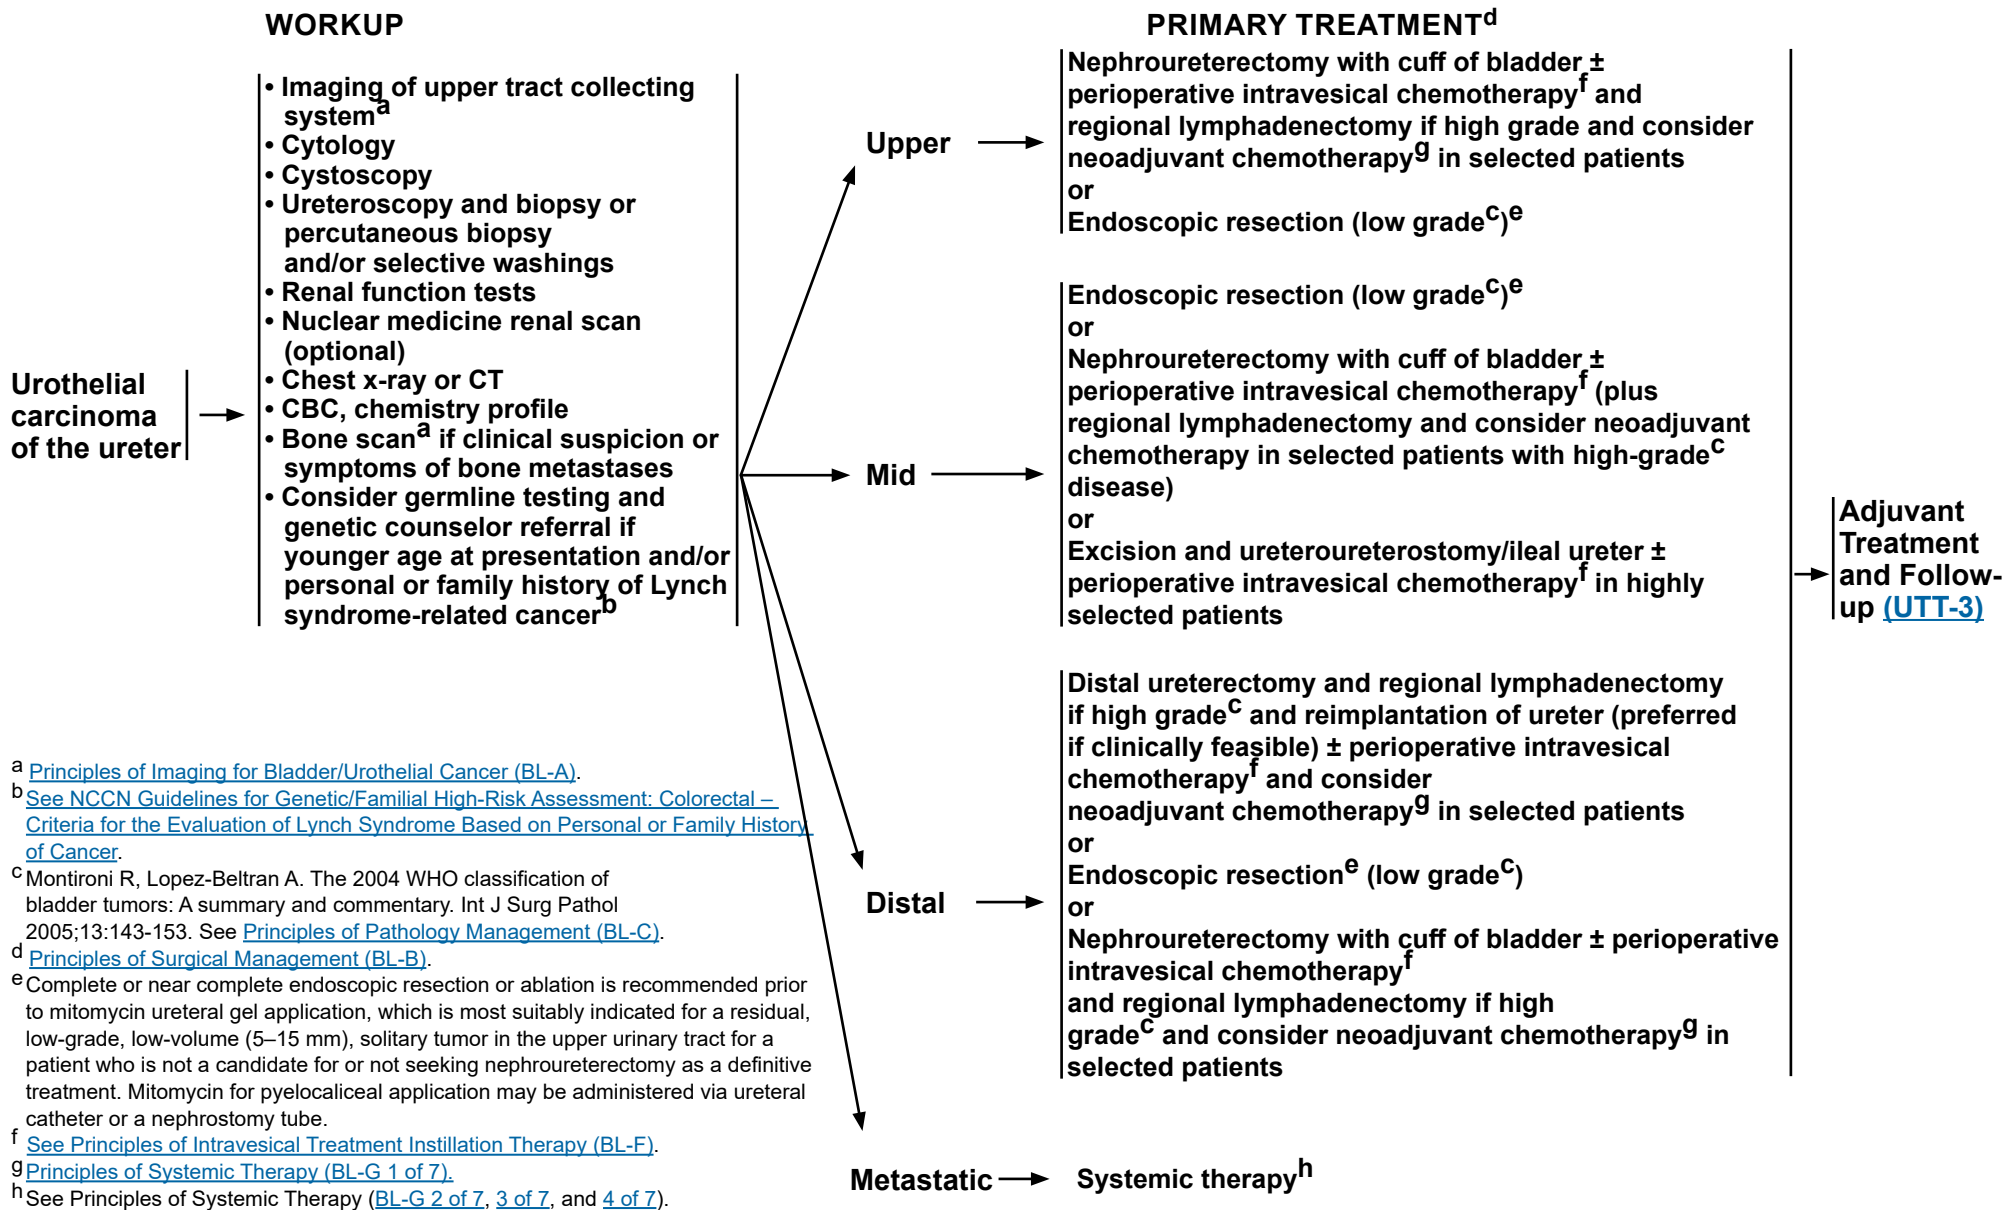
WORKUP

PRIMARY TREATMENT$^{d}$

Urothelial carcinoma of the ureter

• Imaging of upper tract collecting system$^{a}$
• Cytology
• Cystoscopy
• Ureteroscopy and biopsy or percutaneous biopsy and/or selective washings
• Renal function tests
• Nuclear medicine renal scan (optional)
• Chest x-ray or CT
• CBC, chemistry profile
• Bone scan$^{a}$ if clinical suspicion or symptoms of bone metastases
• Consider germline testing and genetic counselor referral if younger age at presentation and/or personal or family history of Lynch syndrome-related cancer$^{b}$

Upper

Nephroureterectomy with cuff of bladder ± perioperative intravesical chemotherapy$^{f}$ and regional lymphadenectomy if high grade and consider neoadjuvant chemotherapy$^{g}$ in selected patients
or
Endoscopic resection (low grade$^{c}$)$^{e}$

Mid

Endoscopic resection (low grade$^{c}$)$^{e}$
or
Nephroureterectomy with cuff of bladder ± perioperative intravesical chemotherapy$^{f}$ (plus regional lymphadenectomy and consider neoadjuvant chemotherapy in selected patients with high-grade$^{c}$ disease)
or
Excision and ureteroureterostomy/ileal ureter ± perioperative intravesical chemotherapy$^{f}$ in highly selected patients

Distal

Distal ureterectomy and regional lymphadenectomy if high grade$^{c}$ and reimplantation of ureter (preferred if clinically feasible) ± perioperative intravesical chemotherapy$^{f}$ and consider neoadjuvant chemotherapy$^{g}$ in selected patients
or
Endoscopic resection$^{e}$ (low grade$^{c}$)
or
Nephroureterectomy with cuff of bladder ± perioperative intravesical chemotherapy$^{f}$ and regional lymphadenectomy if high grade$^{c}$ and consider neoadjuvant chemotherapy$^{g}$ in selected patients

Adjuvant Treatment and Follow-up (UTT-3)

Metastatic → Systemic therapy$^{h}$

$^{a}$ Principles of Imaging for Bladder/Urothelial Cancer (BL-A).
$^{b}$ See NCCN Guidelines for Genetic/Familial High-Risk Assessment: Colorectal – Criteria for the Evaluation of Lynch Syndrome Based on Personal or Family History of Cancer.
$^{c}$ Montironi R, Lopez-Beltran A. The 2004 WHO classification of bladder tumors: A summary and commentary. Int J Surg Pathol 2005;13:143-153. See Principles of Pathology Management (BL-C).
$^{d}$ Principles of Surgical Management (BL-B).
$^{e}$ Complete or near complete endoscopic resection or ablation is recommended prior to mitomycin ureteral gel application, which is most suitably indicated for a residual, low-grade, low-volume (5–15 mm), solitary tumor in the upper urinary tract for a patient who is not a candidate for or not seeking nephroureterectomy as a definitive treatment. Mitomycin for pyelocaliceal application may be administered via ureteral catheter or a nephrostomy tube.
$^{f}$ See Principles of Intravesical Treatment Instillation Therapy (BL-F).
$^{g}$ Principles of Systemic Therapy (BL-G 1 of 7).
$^{h}$ See Principles of Systemic Therapy (BL-G 2 of 7, 3 of 7, and 4 of 7).